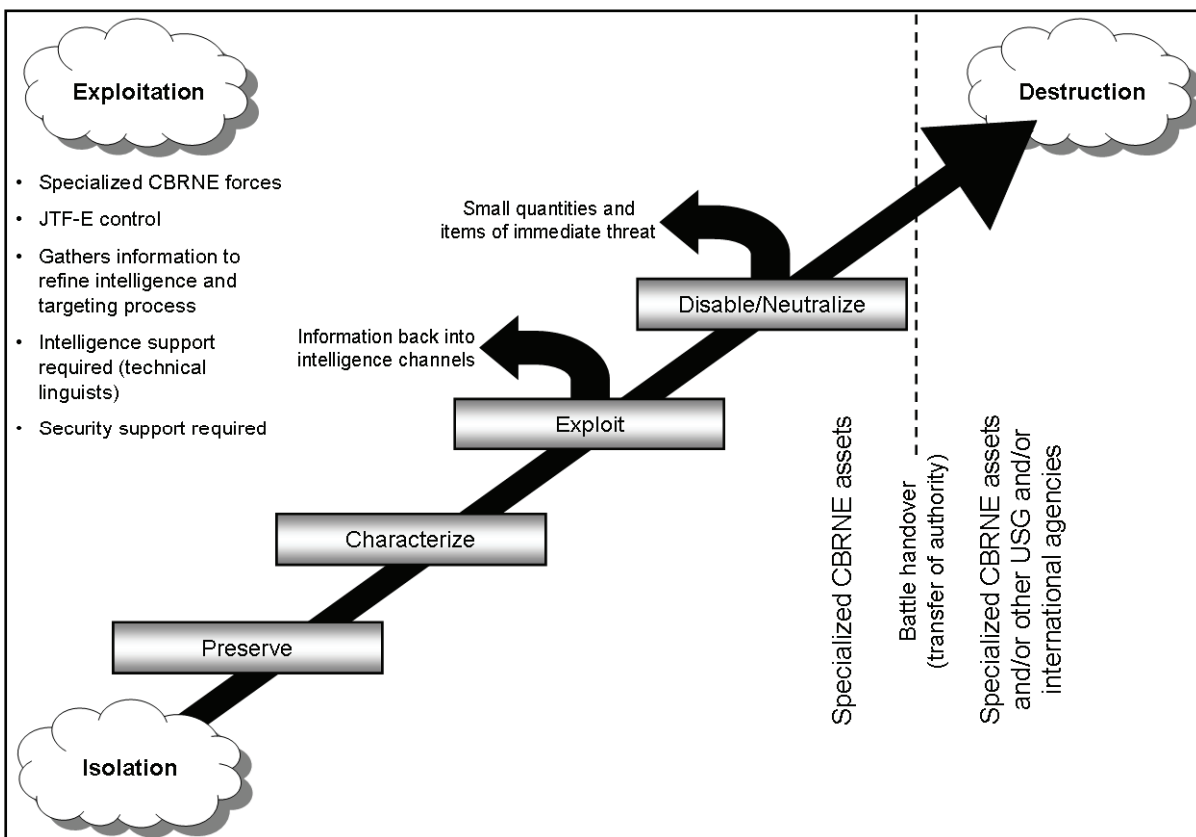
Exploitation

- Specialized CBRNE forces
- JTF-E control
- Gathers information to refine intelligence and targeting process
- Intelligence support required (technical linguists)
- Security support required

Destruction

Small quantities and items of immediate threat

Information back into intelligence channels

Disable/Neutralize

Exploit

Characterize

Preserve

Isolation

Specialized CBRNE assets

Battle handover (transfer of authority)

Specialized CBRNE assets and/or other USG and/or international agencies